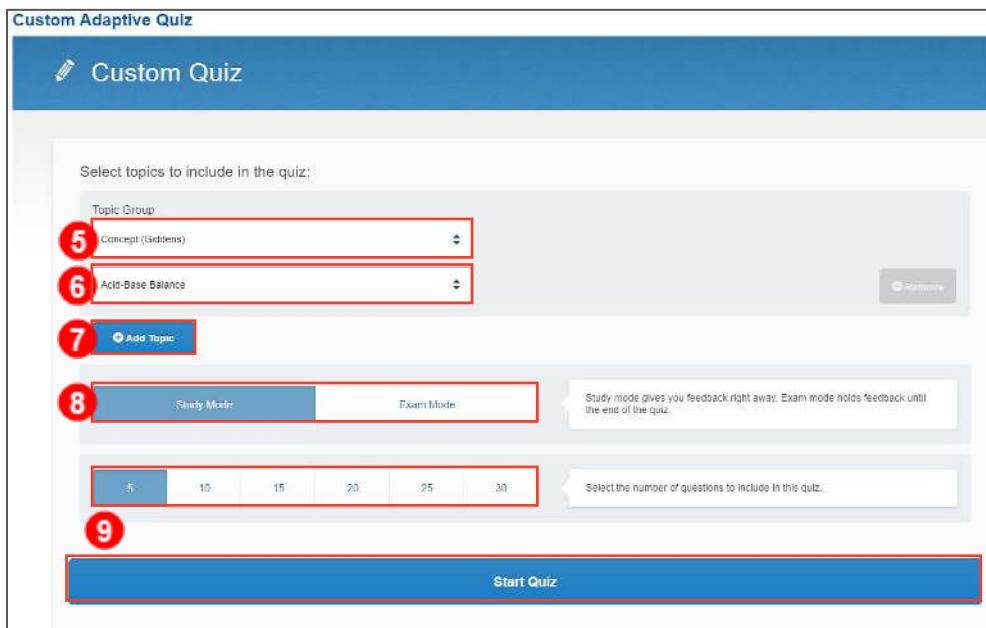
Custom Adaptive Quiz

Custom Quiz

Select topics to include in the quiz:

Topic Group

5 Concept (Giddens)

6 Acid-Base Balance

Remove

7 Add Topic

8 Study Mode | Exam Mode

Study mode gives you feedback right away. Exam mode holds feedback until the end of the quiz.

| 5 | 10 | 15 | 20 | 25 | 30 |
|---|---|---|---|---|---|

Select the number of questions to include in this quiz.

9

Start Quiz